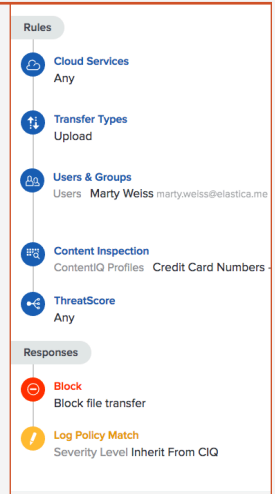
Rules

Cloud Services
Any

Transfer Types
Upload

Users & Groups
Users Marty Weiss marty.weiss@elastica.me

Content Inspection
ContentIQ Profiles Credit Card Numbers -

ThreatScore
Any

Responses

Block
Block file transfer

Log Policy Match
Severity Level Inherit From CIQ